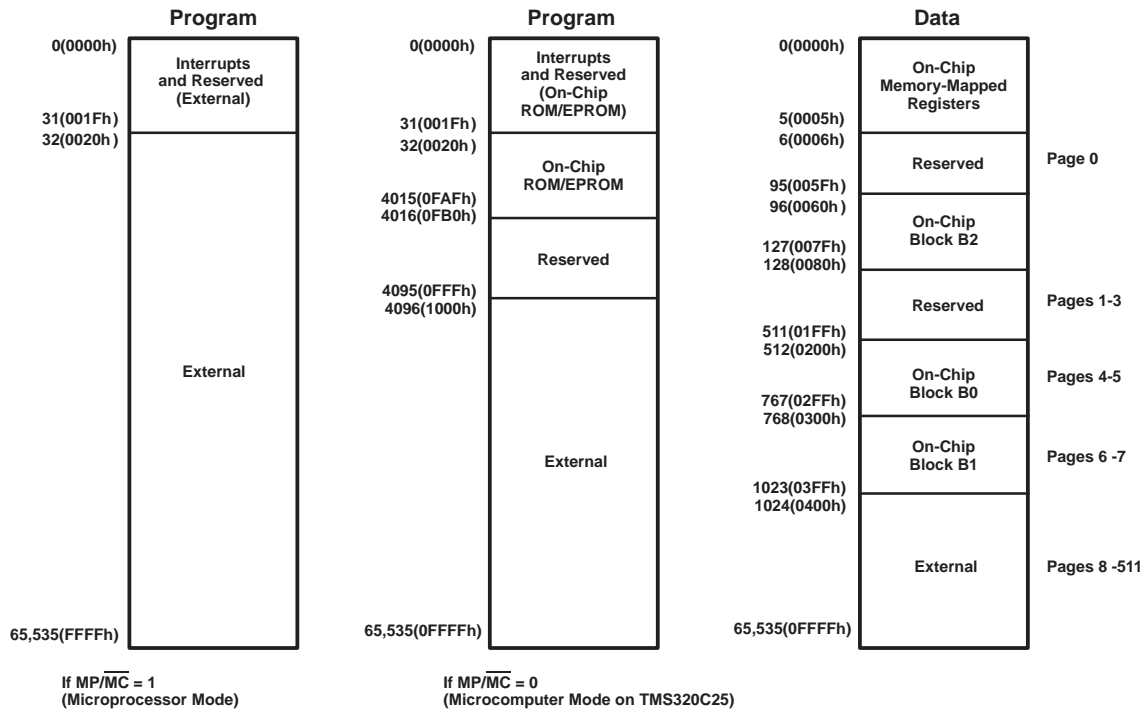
Program

0(0000h)
Interrupts and Reserved (External)
31(001Fh)
32(0020h)
External
65,535(FFFFh)

If MP/$\overline{MC}$ = 1
(Microprocessor Mode)

Program

0(0000h)
Interrupts and Reserved (On-Chip ROM/EPROM)
31(001Fh)
32(0020h)
On-Chip ROM/EPROM
4015(0FAFh)
4016(0FB0h)
Reserved
4095(0FFFh)
4096(1000h)
External
65,535(0FFFFh)

If MP/$\overline{MC}$ = 0
(Microcomputer Mode on TMS320C25)

Data

0(0000h)
On-Chip Memory-Mapped Registers
5(0005h)
6(0006h)
Reserved
Page 0
95(005Fh)
96(0060h)
On-Chip Block B2
127(007Fh)
128(0080h)
Reserved
Pages 1-3
511(01FFh)
512(0200h)
On-Chip Block B0
Pages 4-5
767(02FFh)
768(0300h)
On-Chip Block B1
Pages 6 -7
1023(03FFh)
1024(0400h)
External
Pages 8 -511
65,535(0FFFFh)